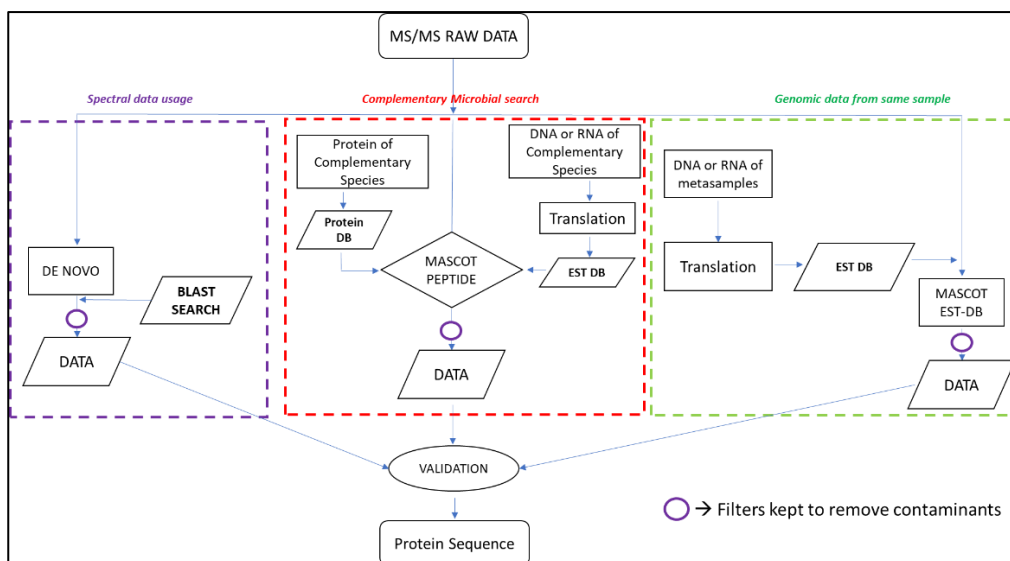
MS/MS RAW DATA

Spectral data usage

Complementary Microbial search

Genomic data from same sample

Protein of Complementary Species

DNA or RNA of Complementary Species

Translation

Protein DB

MASCOT PEPTIDE

EST DB

DE NOVO

BLAST SEARCH

DATA

DATA

DNA or RNA of metasamples

Translation

EST DB

MASCOT EST-DB

DATA

VALIDATION

→ Filters kept to remove contaminants

Protein Sequence